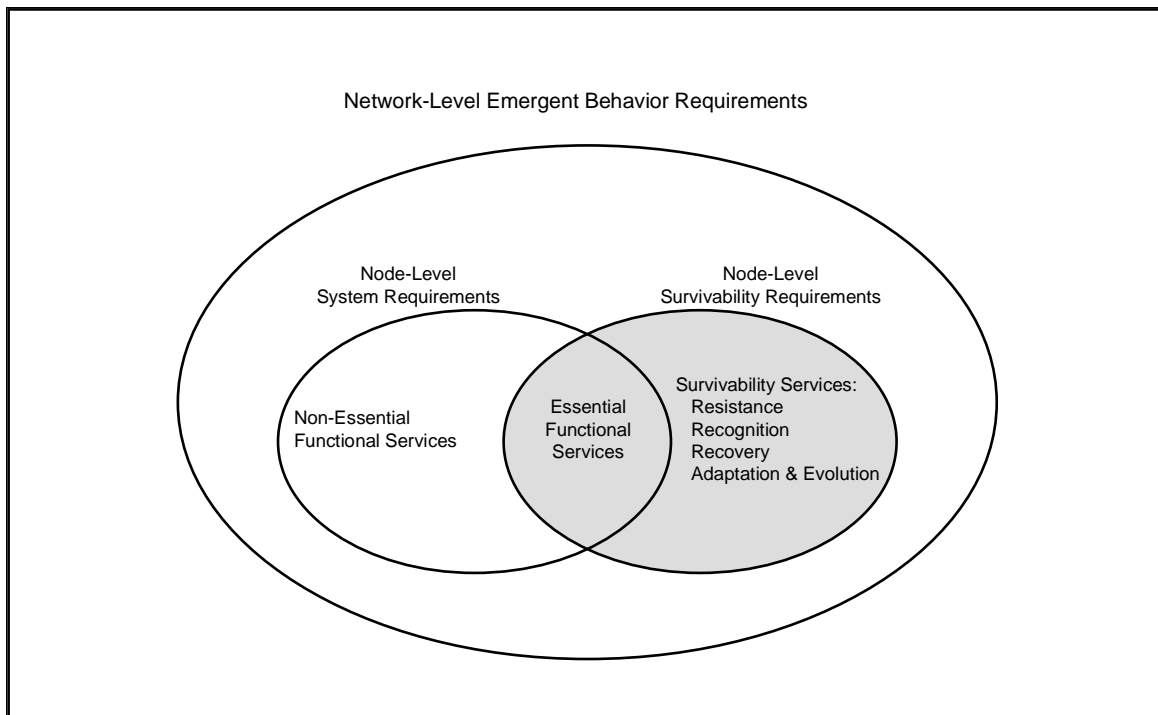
Network-Level Emergent Behavior Requirements

Node-Level
System Requirements

Node-Level
Survivability Requirements

Non-Essential
Functional Services

Essential
Functional
Services

Survivability Services:
Resistance
Recognition
Recovery
Adaptation & Evolution